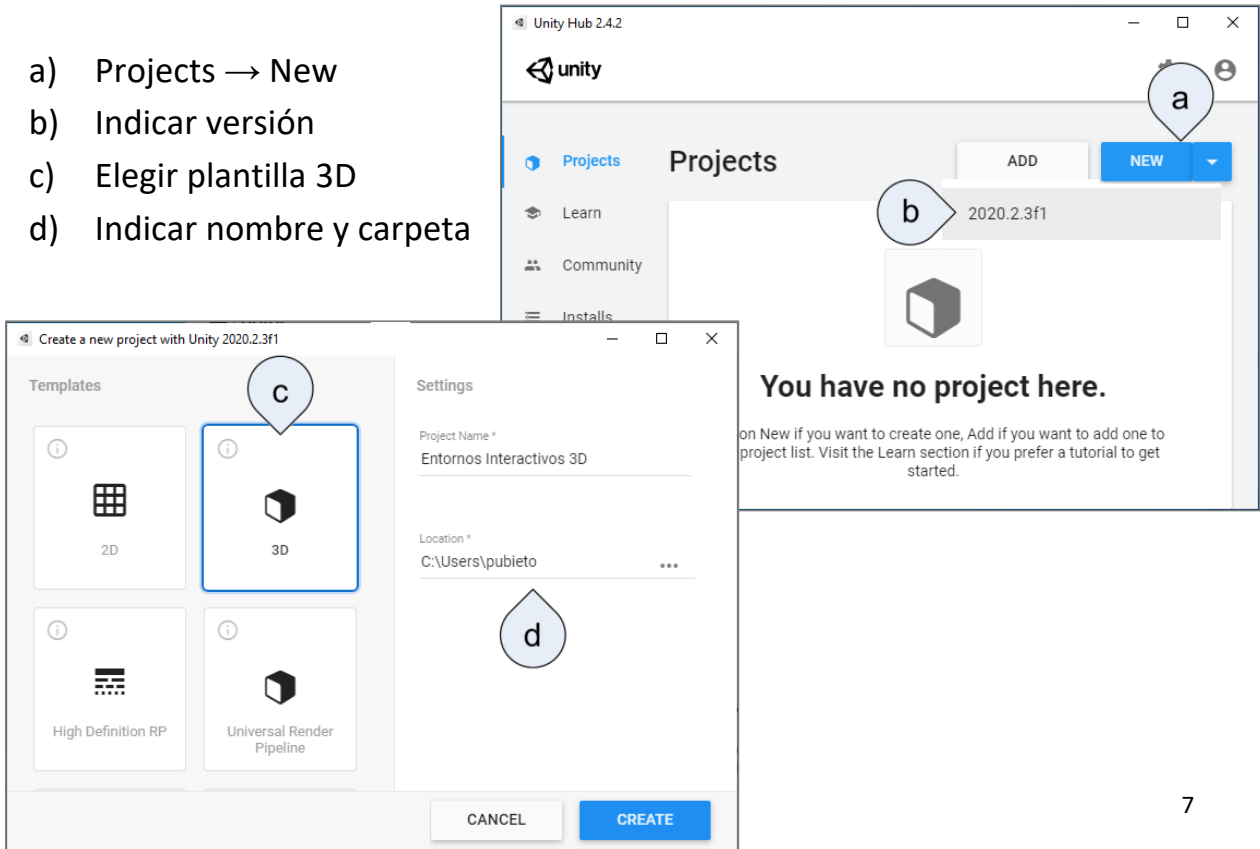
a) Projects → New
b) Indicar versión
c) Elegir plantilla 3D
d) Indicar nombre y carpeta

Unity Hub 2.4.2

unity

a

Projects

Learn

Community

Installs

Projects

ADD

NEW

b

2020.2.3f1

You have no project here.

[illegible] on New if you want to create one, Add if you want to add one to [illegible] project list. Visit the Learn section if you prefer a tutorial to get started.

Create a new project with Unity 2020.2.3f1

Templates

c

2D

3D

High Definition RP

Universal Render Pipeline

Settings

Project Name *
Entornos Interactivos 3D

Location *
C:\Users\pubieto ...

d

CANCEL

CREATE

7